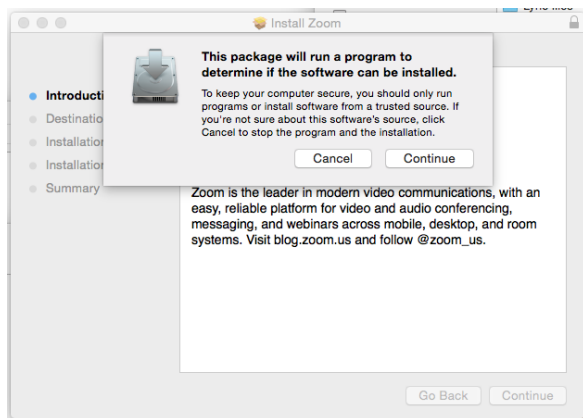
Install Zoom

Introducti

Destinatio

Installatio

Installatio

Summary

This package will run a program to determine if the software can be installed.

To keep your computer secure, you should only run programs or install software from a trusted source. If you're not sure about this software's source, click Cancel to stop the program and the installation.

Cancel

Continue

Zoom is the leader in modern video communications, with an easy, reliable platform for video and audio conferencing, messaging, and webinars across mobile, desktop, and room systems. Visit blog.zoom.us and follow @zoom_us.

Go Back

Continue